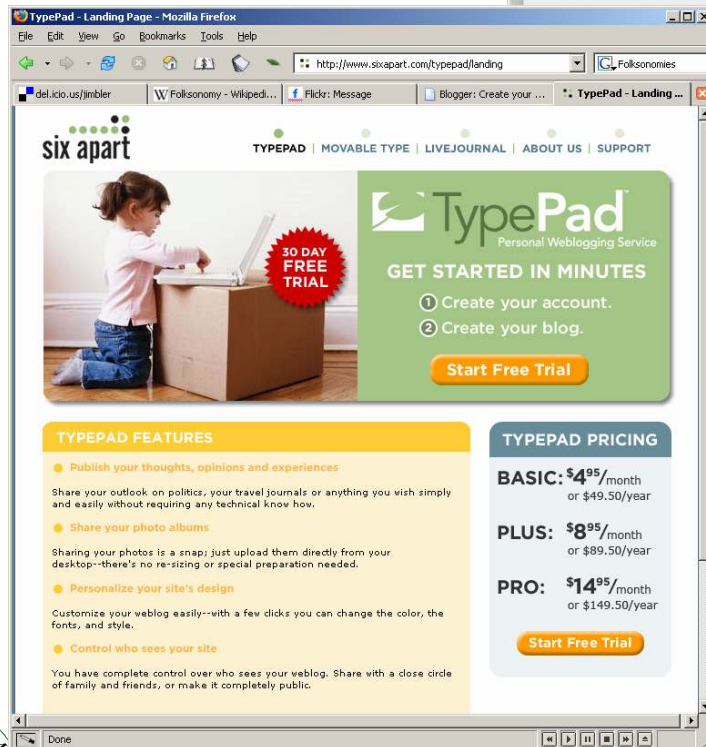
TypePad - Landing Page - Mozilla Firefox

File Edit View Go Bookmarks Tools Help

http://www.sixapart.com/typepad/landing

Folksonomies

del.icio.us/jimbler | Folksonomy - Wikipedi... | Flickr: Message | Blogger: Create your ... | TypePad - Landing ...

six apart

TYPEPAD | MOVABLE TYPE | LIVEJOURNAL | ABOUT US | SUPPORT

30 DAY FREE TRIAL

TypePad™ Personal Weblogging Service

GET STARTED IN MINUTES

① Create your account.

② Create your blog.

Start Free Trial

TYPEPAD FEATURES

Publish your thoughts, opinions and experiences

Share your outlook on politics, your travel journals or anything you wish simply and easily without requiring any technical know how.

Share your photo albums

Sharing your photos is a snap; just upload them directly from your desktop--there's no re-sizing or special preparation needed.

Personalize your site's design

Customize your weblog easily--with a few clicks you can change the color, the fonts, and style.

Control who sees your site

You have complete control over who sees your weblog. Share with a close circle of family and friends, or make it completely public.

TYPEPAD PRICING

BASIC: $4^{95}$/month or $49.50/year

PLUS: $8^{95}$/month or $89.50/year

PRO: $14^{95}$/month or $149.50/year

Start Free Trial

Done